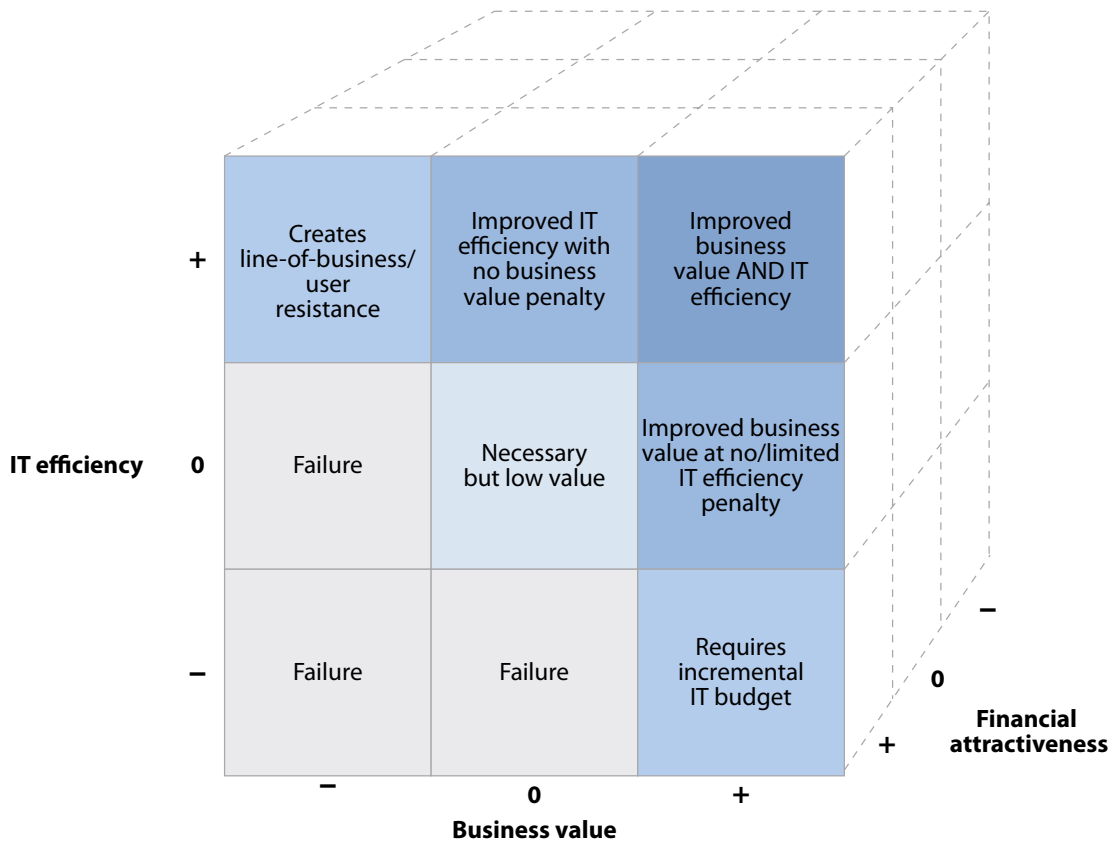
| | – | 0 | + |
|---|---|---|---|
| **+** | Creates line-of-business/ user resistance | Improved IT efficiency with no business value penalty | Improved business value AND IT efficiency |
| **0** | Failure | Necessary but low value | Improved business value at no/limited IT efficiency penalty |
| **–** | Failure | Failure | Requires incremental IT budget |

IT efficiency

Business value

–

0

+

Financial attractiveness